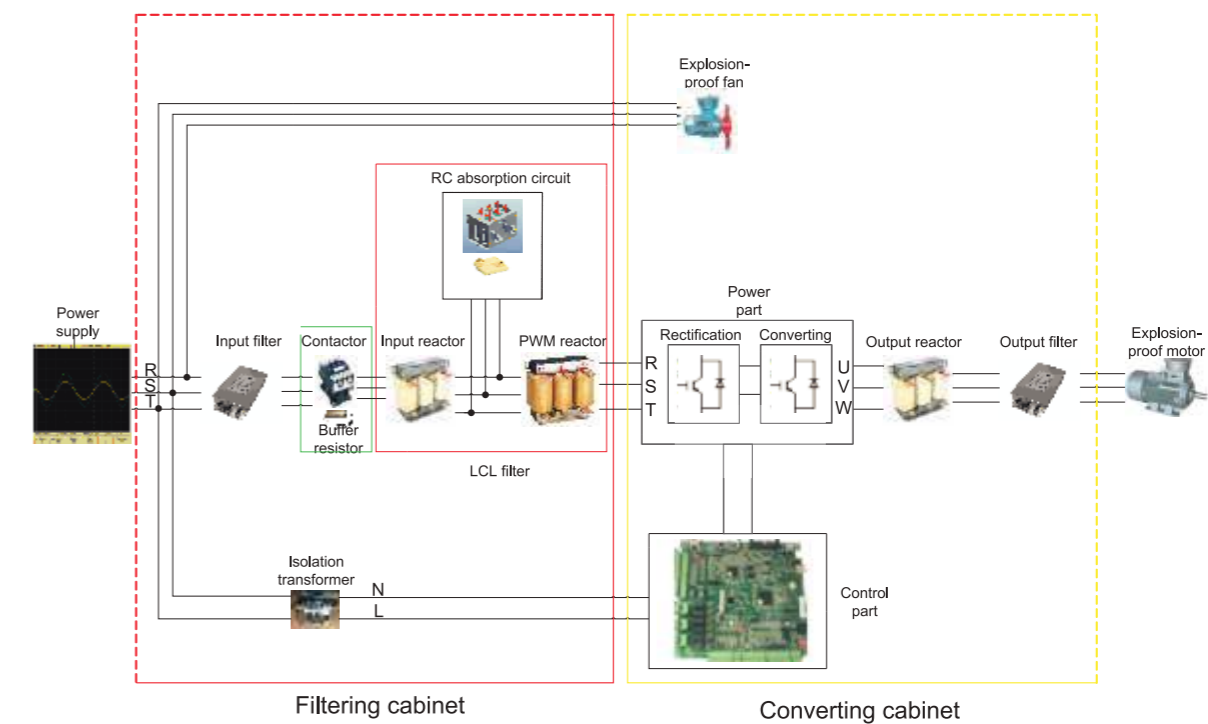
Explosion-proof fan

RC absorption circuit

Power part

Power supply

Input filter

Contactor

Input reactor

PWM reactor

Rectification

Converting

Output reactor

Output filter

Explosion-proof motor

R
S
T

Buffer resistor

R
S
T

U
V
W

LCL filter

Isolation transformer

N
L

Control part

Filtering cabinet

Converting cabinet